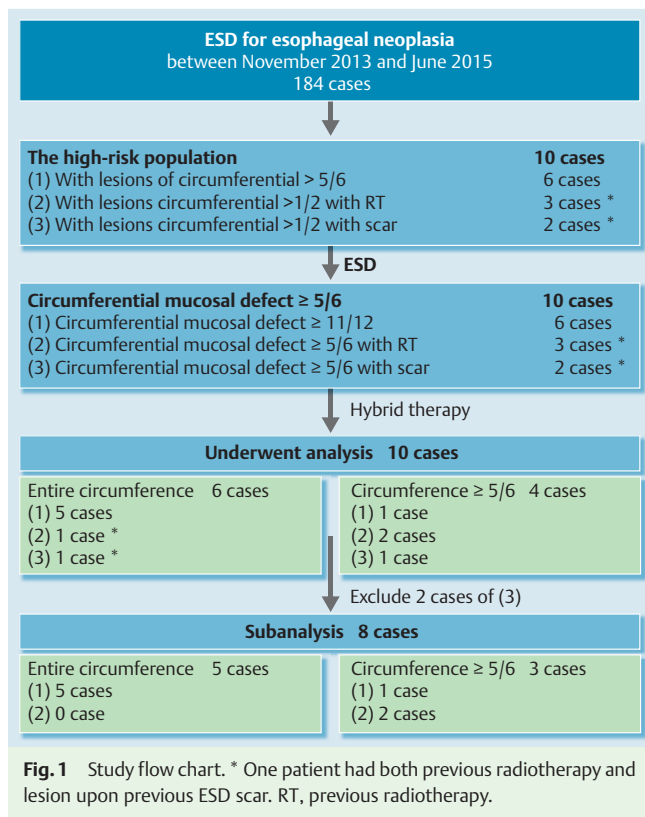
ESD for esophageal neoplasia
between November 2013 and June 2015
184 cases

The high-risk population 10 cases
(1) With lesions of circumferential > 5/6 6 cases
(2) With lesions circumferential >1/2 with RT 3 cases *
(3) With lesions circumferential >1/2 with scar 2 cases *

ESD

Circumferential mucosal defect ≥ 5/6 10 cases
(1) Circumferential mucosal defect ≥ 11/12 6 cases
(2) Circumferential mucosal defect ≥ 5/6 with RT 3 cases *
(3) Circumferential mucosal defect ≥ 5/6 with scar 2 cases *

Hybrid therapy

Underwent analysis 10 cases

Entire circumference 6 cases
(1) 5 cases
(2) 1 case *
(3) 1 case *

Circumference ≥ 5/6 4 cases
(1) 1 case
(2) 2 cases
(3) 1 case

Exclude 2 cases of (3)

Subanalysis 8 cases

Entire circumference 5 cases
(1) 5 cases
(2) 0 case

Circumference ≥ 5/6 3 cases
(1) 1 case
(2) 2 cases

Fig. 1 Study flow chart. * One patient had both previous radiotherapy and lesion upon previous ESD scar. RT, previous radiotherapy.